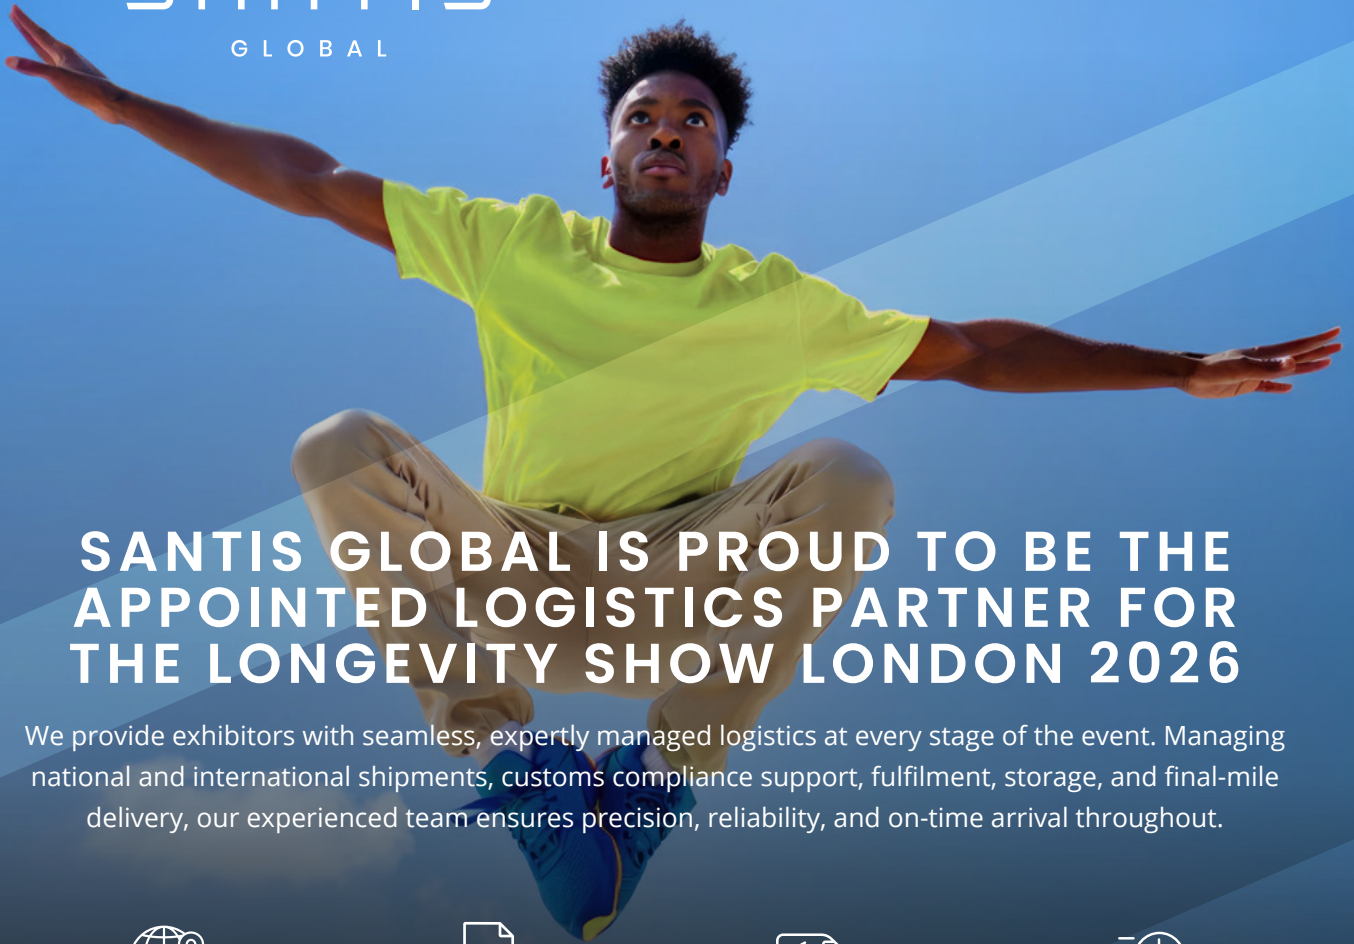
GLOBAL

SANTIS GLOBAL IS PROUD TO BE THE APPOINTED LOGISTICS PARTNER FOR THE LONGEVITY SHOW LONDON 2026

We provide exhibitors with seamless, expertly managed logistics at every stage of the event. Managing national and international shipments, customs compliance support, fulfilment, storage, and final-mile delivery, our experienced team ensures precision, reliability, and on-time arrival throughout.